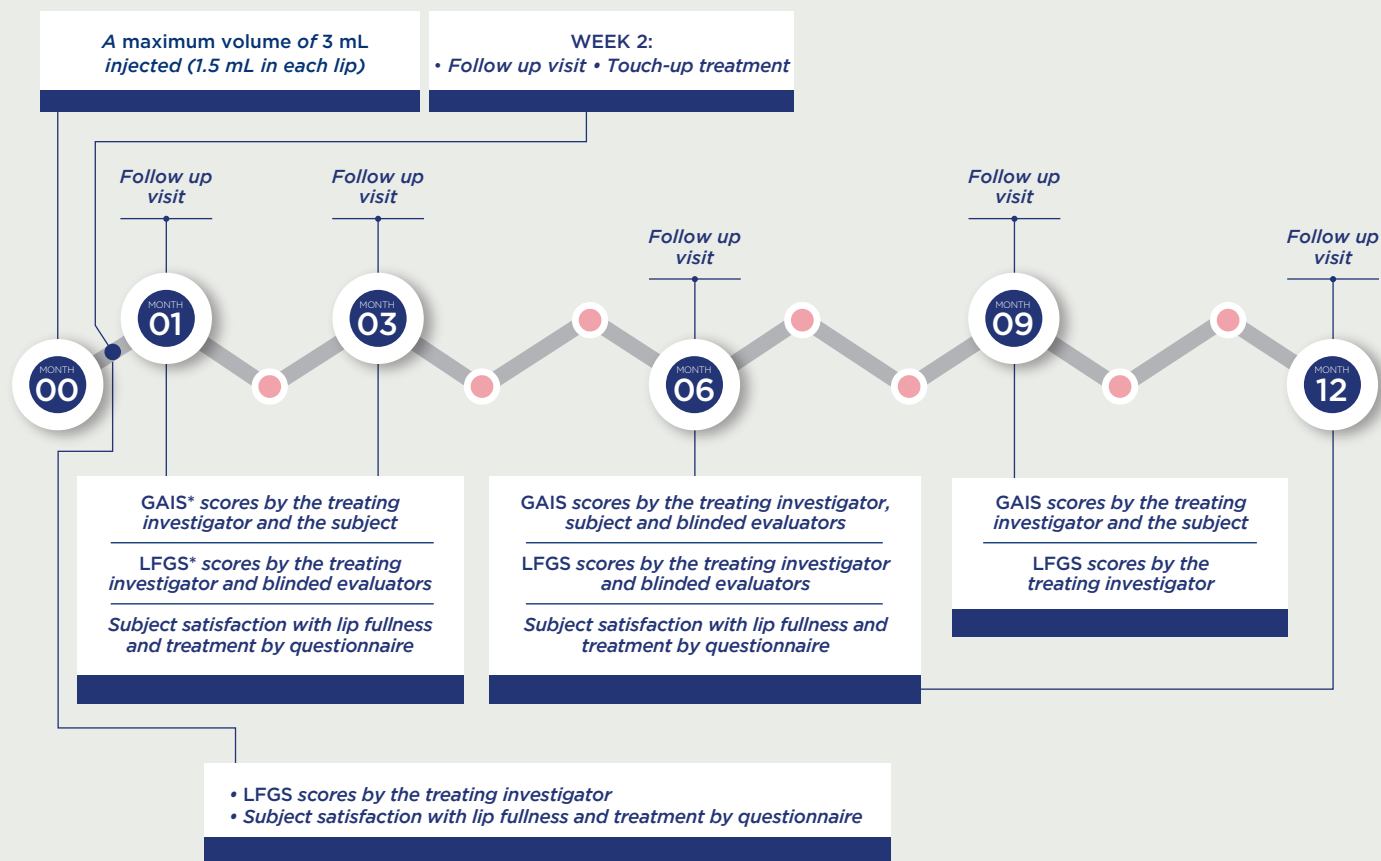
A maximum volume of 3 mL injected (1.5 mL in each lip)

WEEK 2:
• Follow up visit • Touch-up treatment

Follow up visit

Follow up visit

Follow up visit

Follow up visit

Follow up visit

MONTH 00

MONTH 01

MONTH 03

MONTH 06

MONTH 09

MONTH 12

GAIS* scores by the treating investigator and the subject

LFGS* scores by the treating investigator and blinded evaluators

Subject satisfaction with lip fullness and treatment by questionnaire

GAIS scores by the treating investigator, subject and blinded evaluators

LFGS scores by the treating investigator and blinded evaluators

Subject satisfaction with lip fullness and treatment by questionnaire

GAIS scores by the treating investigator and the subject

LFGS scores by the treating investigator

• LFGS scores by the treating investigator
• Subject satisfaction with lip fullness and treatment by questionnaire